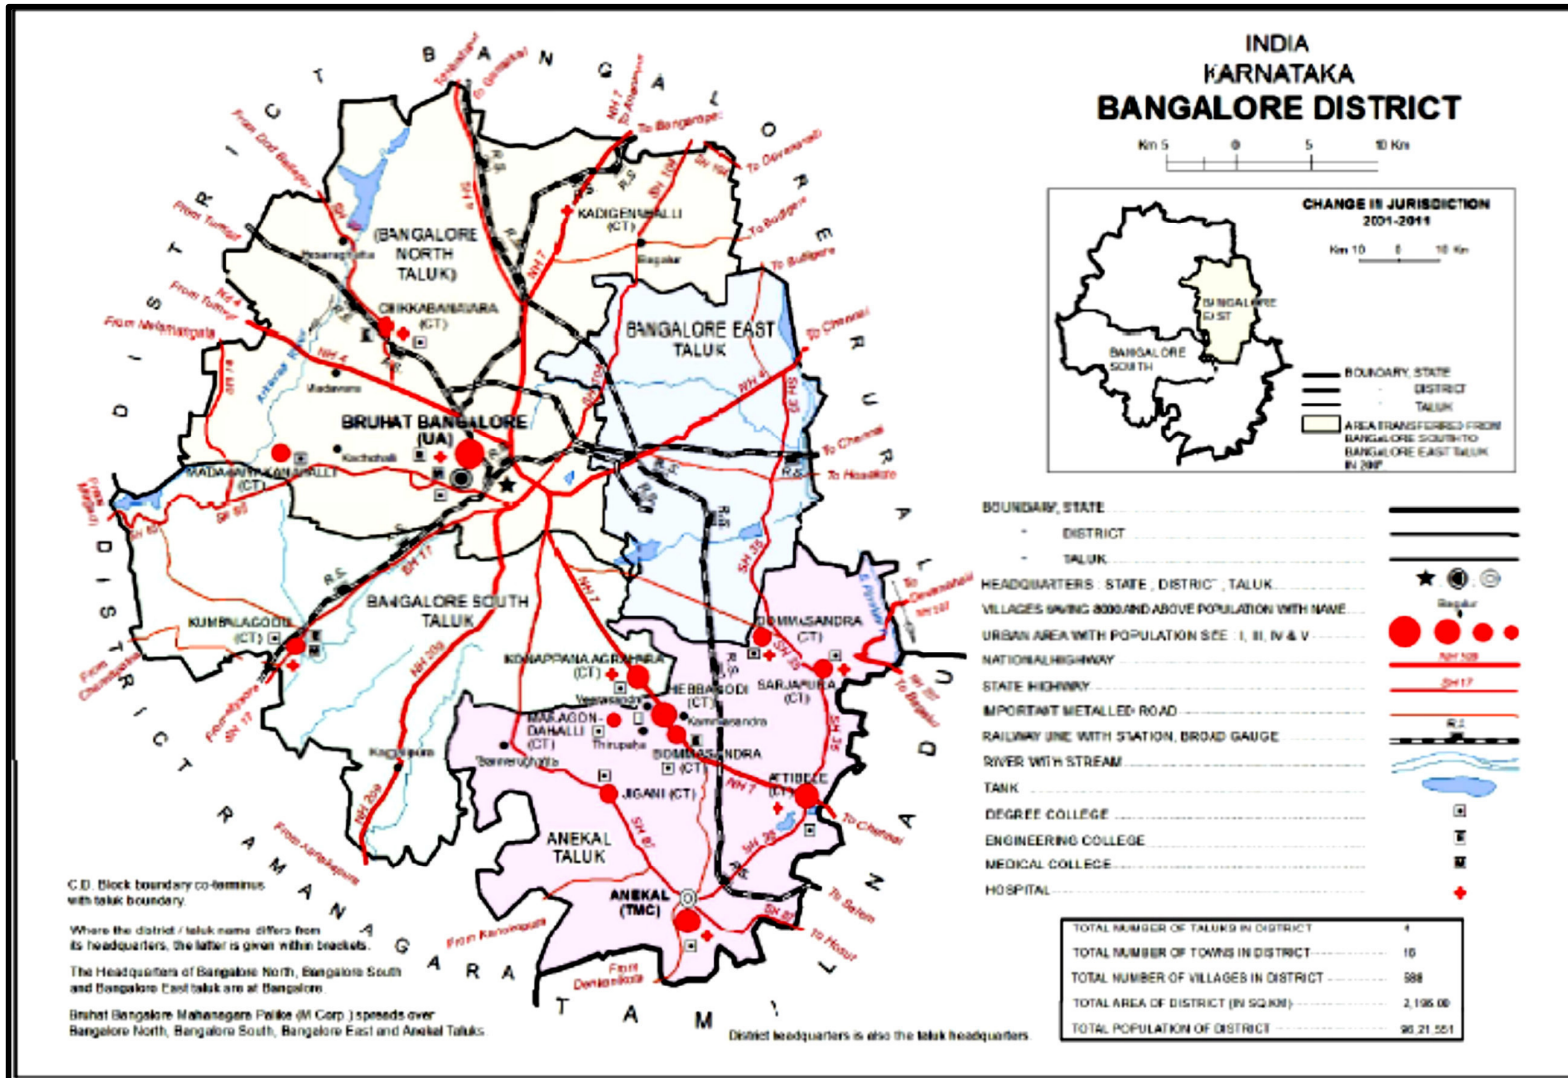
INDIA
KARNATAKA
BANGALORE DISTRICT

Km 5 0 5 10 Km

CHANGE IN JURISDICTION
2001-2011

Km 10 0 10 Km

BANGALORE EAST

BANGALORE SOUTH

BOUNDARY, STATE
DISTRICT
TALUK
AREA TRANSFERRED FROM BANGALORE SOUTH TO BANGALORE EAST TALUK IN 2007

BOUNDARY, STATE
" DISTRICT
" TALUK
HEADQUARTERS : STATE , DISTRICT , TALUK
VILLAGES HAVING 5000 AND ABOVE POPULATION WITH NAME Bagalur
URBAN AREA WITH POPULATION SIZE : I, III, IV & V
NATIONAL HIGHWAY NH 209
STATE HIGHWAY SH 17
IMPORTANT METALLED ROAD
RAILWAY LINE WITH STATION, BROAD GAUGE R.S
RIVER WITH STREAM
TANK
DEGREE COLLEGE
ENGINEERING COLLEGE
MEDICAL COLLEGE
HOSPITAL

| TOTAL NUMBER OF TALUKS IN DISTRICT | 4 |
|---|---|
| TOTAL NUMBER OF TOWNS IN DISTRICT | 18 |
| TOTAL NUMBER OF VILLAGES IN DISTRICT | 588 |
| TOTAL AREA OF DISTRICT (IN SQ.KM) | 2,196.00 |
| TOTAL POPULATION OF DISTRICT | 96,21,551 |

BANGALORE RURAL DISTRICT

RAMANAGARA DISTRICT

TAMIL NADU

(BANGALORE NORTH TALUK)
BANGALORE EAST TALUK
BANGALORE SOUTH TALUK
ANEKAL TALUK
BRUHAT BANGALORE (UA)
CHIKKABANAVARA (CT)
KADIGENAHALLI (CT)
MADANAYAKANAHALLI (CT)
KUMBALAGODU (CT)
KONAPPANA AGRAHARA (CT)
HEBBAGODI (CT)
MARAGONDAHALLI (CT)
BOMMASANDRA (CT)
DOMMASANDRA (CT)
SARJAPURA (CT)
JIGANI (CT)
ATTIBELE (CT)
ANEKAL (TMC)
Hesaraghatta
Bagalur
Madavara
Kachohalli
Kaggalipura
Bannerughatta
Veerasandra
Kammasandra
Thirupalya

To Gauribidanur
To Gollahalli
To Anantapur
To Bangarapet
To Devanahalli
To Budigere
To Chennai
To Hosakote
To Devanahalli
To Bagalur
To Chennai
To Salem
To Hosur
From Denkanikota
From Kanakapura
From Kanakapura
From Channapatna
From Magadi
From Nelamangala
From Tumkur
From Tumkur
From Dod Ballapur

NH 4
NH 7
NH 209
SH 17
SH 35
SH 87
SH 74

C.D. Block boundary co-terminus with taluk boundary.

Where the district / taluk name differs from its headquarters, the latter is given within brackets.

The Headquarters of Bangalore North, Bangalore South and Bangalore East taluk are at Bangalore.

Bruhat Bangalore Mahanagara Palike (M Corp.) spreads over Bangalore North, Bangalore South, Bangalore East and Anekal Taluks.

District headquarters is also the taluk headquarters.